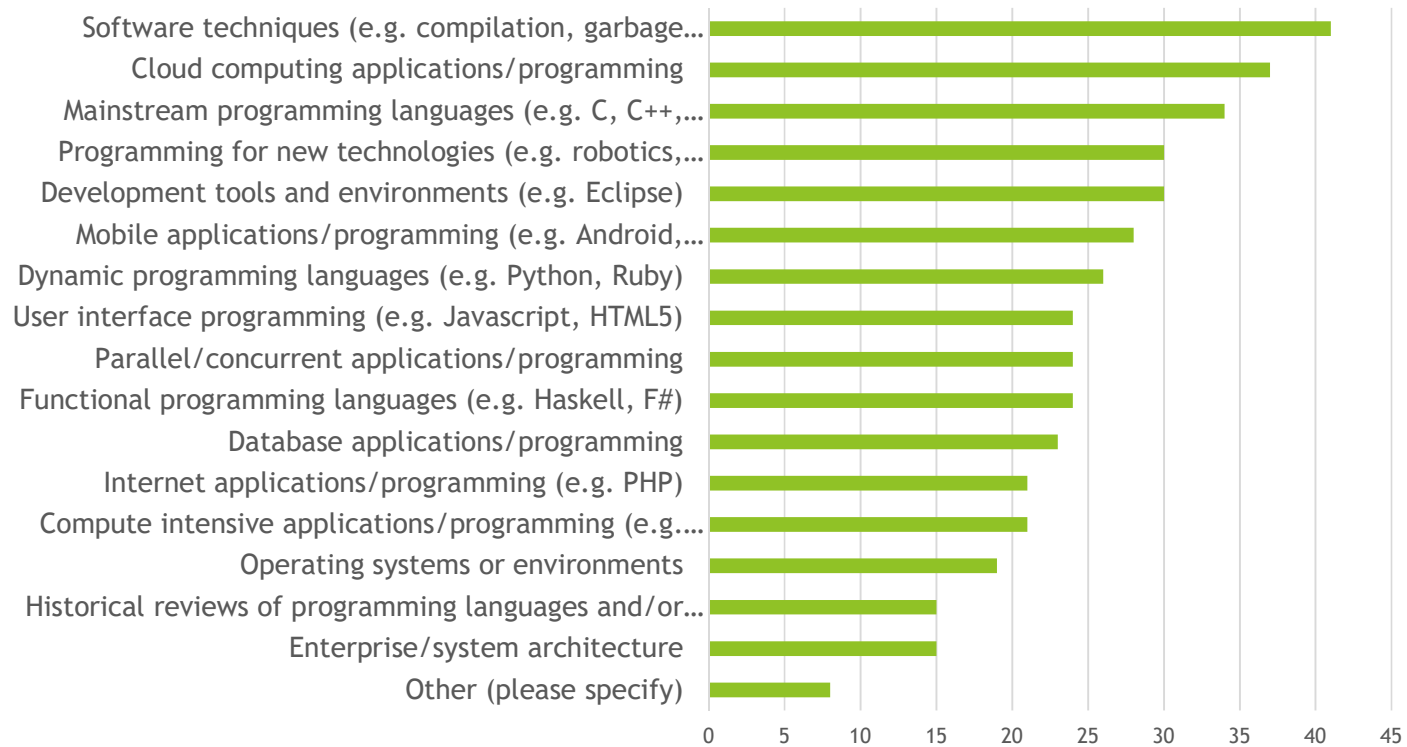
Software techniques (e.g. compilation, garbage…
Cloud computing applications/programming
Mainstream programming languages (e.g. C, C++,…
Programming for new technologies (e.g. robotics,…
Development tools and environments (e.g. Eclipse)
Mobile applications/programming (e.g. Android,…
Dynamic programming languages (e.g. Python, Ruby)
User interface programming (e.g. Javascript, HTML5)
Parallel/concurrent applications/programming
Functional programming languages (e.g. Haskell, F#)
Database applications/programming
Internet applications/programming (e.g. PHP)
Compute intensive applications/programming (e.g.…
Operating systems or environments
Historical reviews of programming languages and/or…
Enterprise/system architecture
Other (please specify)

0 5 10 15 20 25 30 35 40 45